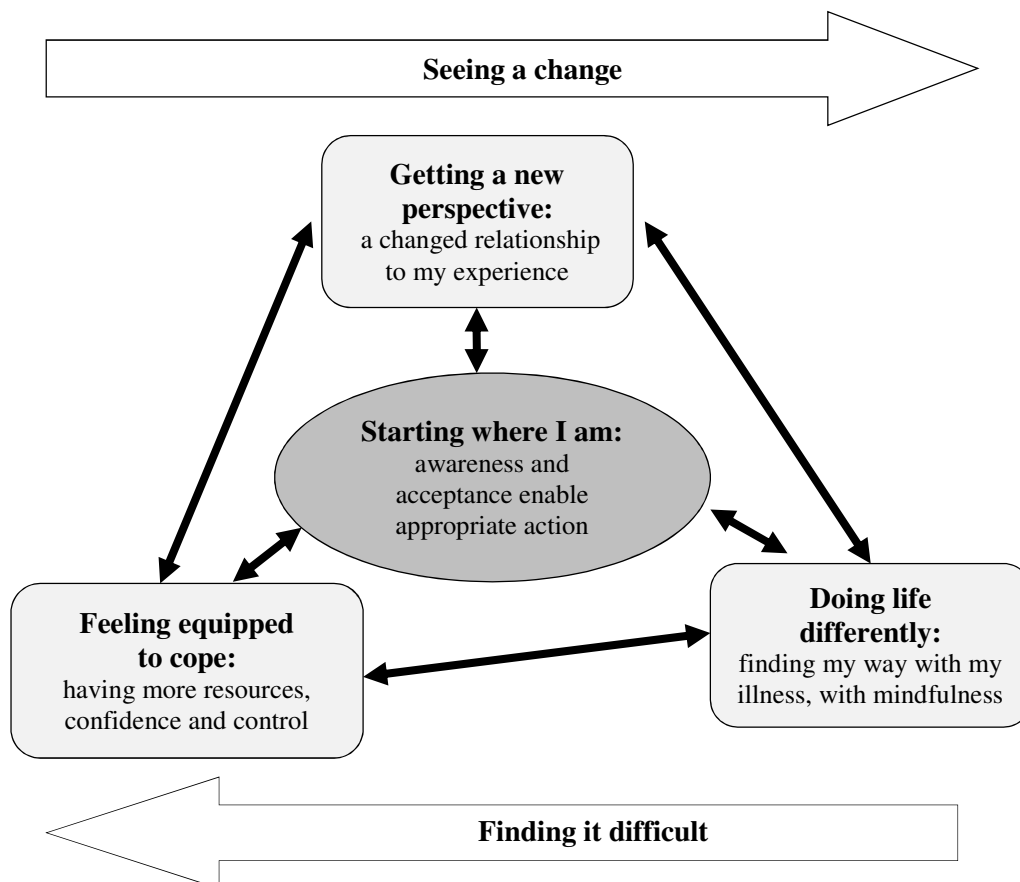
Seeing a change

Getting a new perspective:
a changed relationship to my experience

Starting where I am:
awareness and acceptance enable appropriate action

Feeling equipped to cope:
having more resources, confidence and control

Doing life differently:
finding my way with my illness, with mindfulness

Finding it difficult